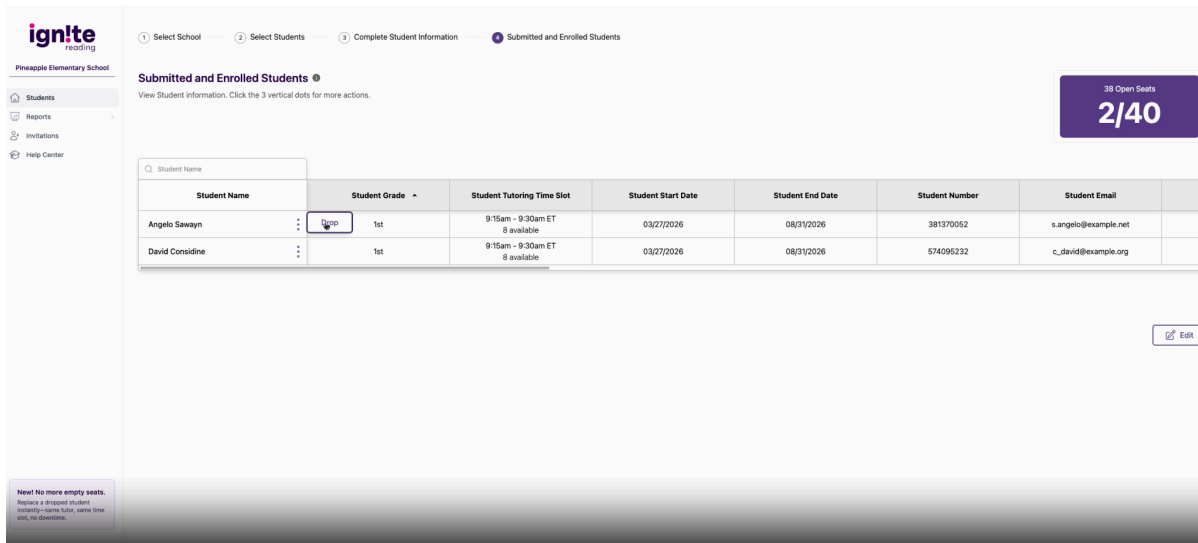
ign!te
reading

Pineapple Elementary School

Students
Reports
Invitations
Help Center

1 Select School
2 Select Students
3 Complete Student Information
4 Submitted and Enrolled Students

Submitted and Enrolled Students
View Student information. Click the 3 vertical dots for more actions.

38 Open Seats
2/40

Student Name

| Student Name | Student Grade | Student Tutoring Time Slot | Student Start Date | Student End Date | Student Number | Student Email |
|---|---|---|---|---|---|---|
| Angelo Sawayn | Drop 1st | 9:15am - 9:30am ET 8 available | 03/27/2026 | 08/31/2026 | 381370052 | s.angelo@example.net |
| David Considine | 1st | 9:15am - 9:30am ET 8 available | 03/27/2026 | 08/31/2026 | 574095232 | c_david@example.org |

Edit

New! No more empty seats.
Replace a dropped student instantly—same tutor, same time slot, no downtime.